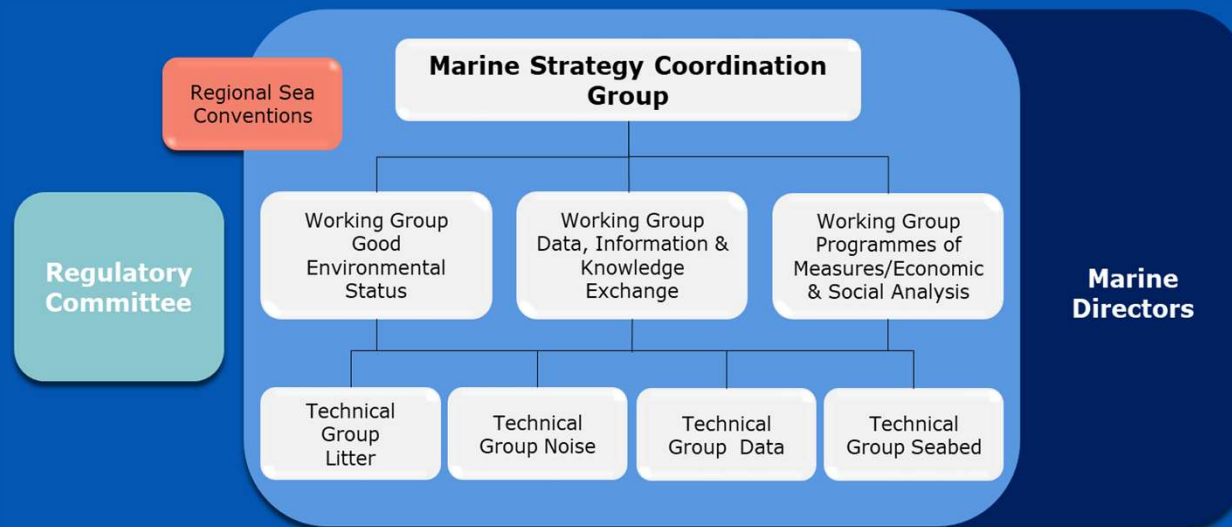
Regional Sea Conventions

Marine Strategy Coordination Group

Regulatory Committee

Working Group Good Environmental Status

Working Group Data, Information & Knowledge Exchange

Working Group Programmes of Measures/Economic & Social Analysis

Marine Directors

Technical Group Litter

Technical Group Noise

Technical Group Data

Technical Group Seabed